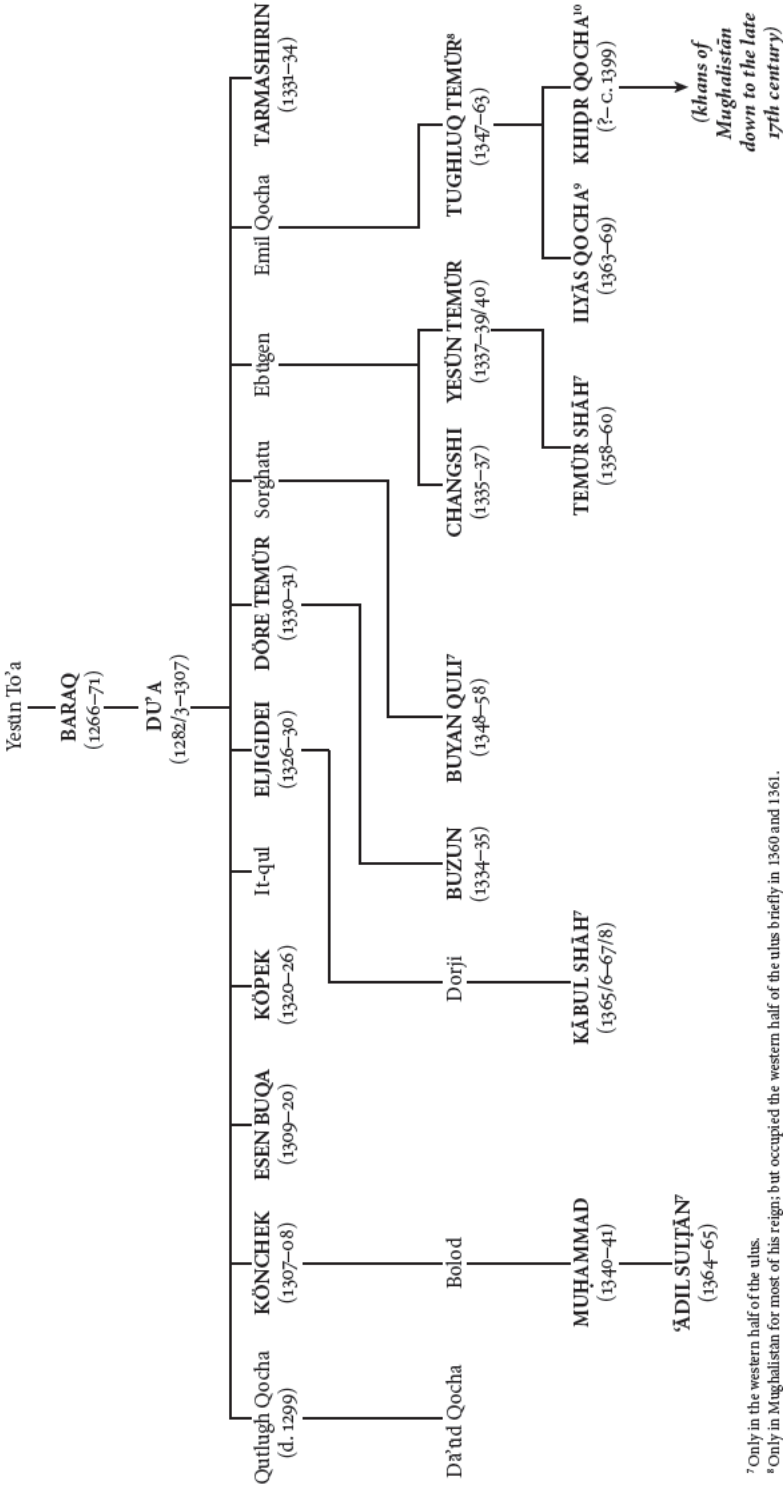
Yesün To'a

BARAQ
(1266–71)

DU'A
(1282/3–1307)

Qutlugh Qocha
(d. 1299)

KÖNCHEK
(1307–08)

ESEN BUQA
(1309–20)

KÖPEK
(1320–26)

It-qul

ELJIGIDEI
(1326–30)

DÖRE TEMÜR
(1330–31)

Sorghatu

Ebügen

Emil Qocha

TARMASHIRIN
(1331–34)

Da'ud Qocha

Bolod

Dorji

BUZUN
(1334–35)

BUYAN QULI⁷
(1348–58)

CHANGSHI
(1335–37)

YESÜN TEMÜR
(1337–39/40)

TUGHLUQ TEMÜR⁸
(1347–63)

MUḤAMMAD
(1340–41)

KĀBUL SHĀH⁷
(1365/6–67/8)

TEMÜR SHĀH⁷
(1358–60)

ILYĀS QOCHA⁹
(1363–69)

KHIḌR QOCHA¹⁰
(?– c. 1399)

(khans of Mughalistān down to the late 17th century)

ʿĀDIL SULṬĀN⁷
(1364–65)

⁷ Only in the western half of the ulus.
⁸ Only in Mughalistān for most of his reign; but occupied the western half of the ulus briefly in 1360 and 1361.